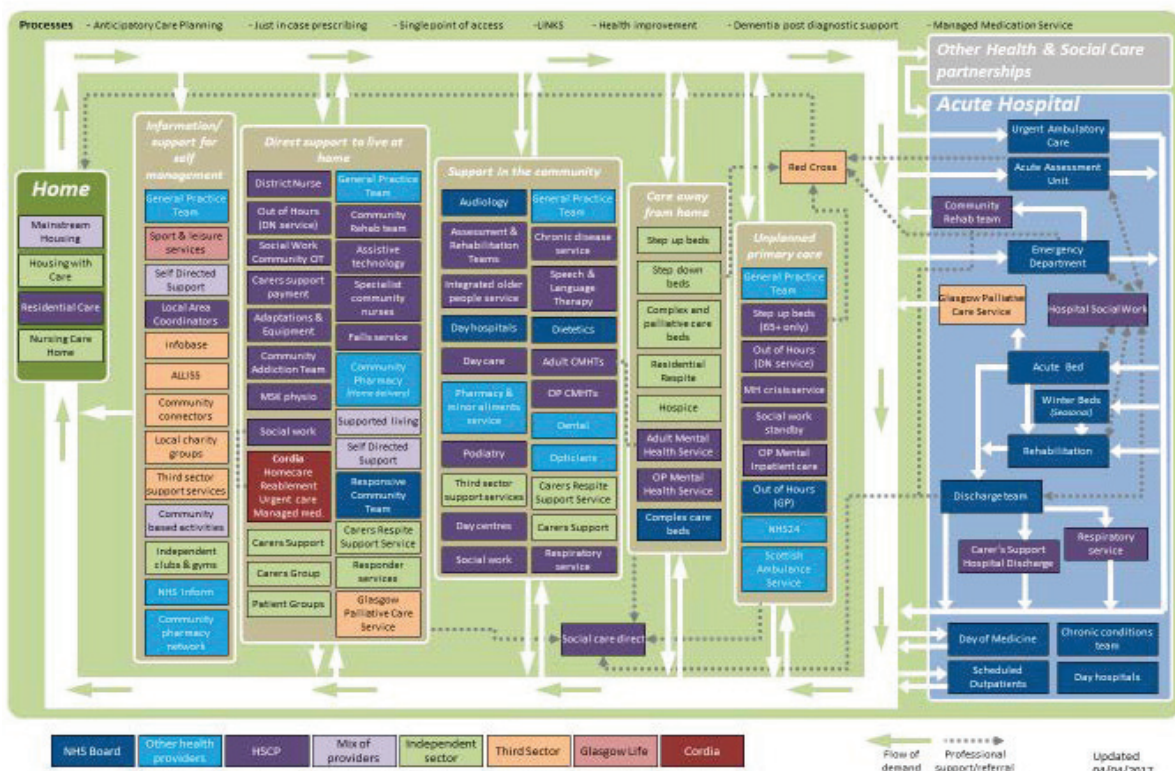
Processes - Anticipatory Care Planning - Just in case prescribing - Single point of access - LINKS - Health improvement - Dementia post diagnostic support - Managed Medication Service

Other Health & Social Care partnerships

Acute Hospital

Home

Mainstream Housing

Housing with Care

Residential Care

Nursing Care Home

Information/ support for self management

General Practice Team

Sport & leisure services

Self Directed Support

Local Area Coordinators

infobase

ALLISS

Community connectors

Local charity groups

Third sector support services

Community based activities

Independent clubs & gyms

NHS Inform

Community pharmacy network

Direct support to live at home

District Nurse

General Practice Team

Out of Hours (DN service)

Community Rehab team

Social Work Community OT

Assistive technology

Carers support payment

Specialist community nurses

Adaptations & Equipment

Falls service

Community Addiction Team

Community Pharmacy (Home delivery)

MSK physio

Supported living

Social work

Self Directed Support

Cordia Homecare Reablement Urgent care Managed med.

Responsive Community Team

Carers Support

Carers Respite Support Service

Carers Group

Responder services

Patient Groups

Glasgow Palliative Care Service

Support in the community

Audiology

General Practice Team

Assessment & Rehabilitation Teams

Chronic disease service

Integrated older people service

Speech & Language Therapy

Day hospitals

Dietetics

Day care

Adult CMHTs

Pharmacy & minor ailments service

OP CMHTs

Dental

Podiatry

Opticians

Third sector support services

Carers Respite Support Service

Day centres

Carers Support

Social work

Respiratory service

Care away from home

Step up beds

Step down beds

Complex and palliative care beds

Residential Respite

Hospice

Adult Mental Health Service

OP Mental Health Service

Complex care beds

Unplanned primary care

General Practice Team

Step up beds (65+ only)

Out of Hours (DN service)

MH crisis service

Social work standby

OP Mental inpatient care

Out of Hours (GP)

NHS24

Scottish Ambulance Service

Red Cross

Social care direct

Urgent Ambulatory Care

Acute Assessment Unit

Community Rehab team

Emergency Department

Glasgow Palliative Care Service

Hospital Social Work

Acute Bed

Winter Beds (Seasonal)

Rehabilitation

Discharge team

Carer's Support Hospital Discharge

Respiratory service

Day of Medicine

Chronic conditions team

Scheduled Outpatients

Day hospitals

| NHS Board | Other health providers | HSCP | Mix of providers | Independent sector | Third Sector | Glasgow Life | Cordia |
|---|---|---|---|---|---|---|---|

Flow of demand

Professional support/referral

Updated 04/04/2017